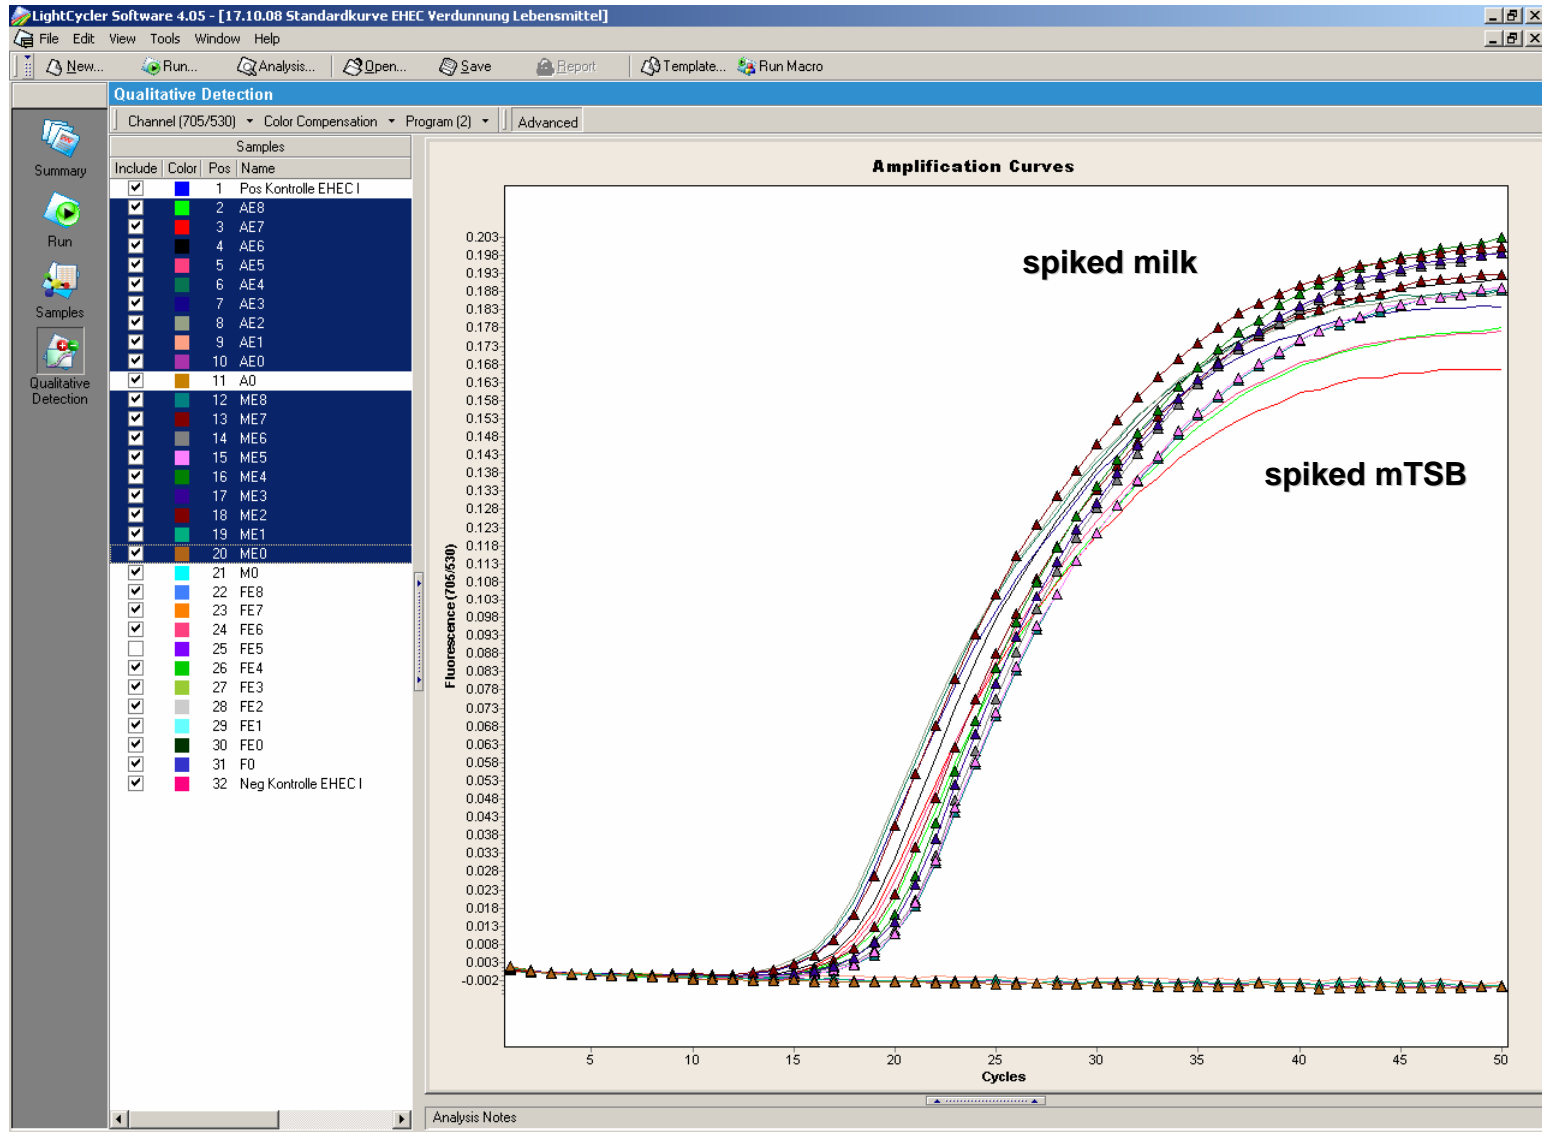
LightCycler Software 4.05 - [17.10.08 Standardkurve EHEC Verdunnung Lebensmittel]

File Edit View Tools Window Help

New... Run... Analysis... Open... Save Report Template... Run Macro

Qualitative Detection

Channel (705/530) Color Compensation Program (2) Advanced

Summary

Run

Samples

Qualitative Detection

Samples

| Include | Color | Pos | Name |
|---|---|---|---|
| ☑ | | 1 | Pos Kontrolle EHEC I |
| ☑ | | 2 | AE8 |
| ☑ | | 3 | AE7 |
| ☑ | | 4 | AE6 |
| ☑ | | 5 | AE5 |
| ☑ | | 6 | AE4 |
| ☑ | | 7 | AE3 |
| ☑ | | 8 | AE2 |
| ☑ | | 9 | AE1 |
| ☑ | | 10 | AE0 |
| ☑ | | 11 | A0 |
| ☑ | | 12 | ME8 |
| ☑ | | 13 | ME7 |
| ☑ | | 14 | ME6 |
| ☑ | | 15 | ME5 |
| ☑ | | 16 | ME4 |
| ☑ | | 17 | ME3 |
| ☑ | | 18 | ME2 |
| ☑ | | 19 | ME1 |
| ☑ | | 20 | ME0 |
| ☑ | | 21 | M0 |
| ☑ | | 22 | FE8 |
| ☑ | | 23 | FE7 |
| ☑ | | 24 | FE6 |
| ☐ | | 25 | FE5 |
| ☑ | | 26 | FE4 |
| ☑ | | 27 | FE3 |
| ☑ | | 28 | FE2 |
| ☑ | | 29 | FE1 |
| ☑ | | 30 | FE0 |
| ☑ | | 31 | F0 |
| ☑ | | 32 | Neg Kontrolle EHEC I |

Amplification Curves

spiked milk

spiked mTSB

Fluorescence (705/530)

0.203 0.198 0.193 0.188 0.183 0.178 0.173 0.168 0.163 0.158 0.153 0.148 0.143 0.138 0.133 0.128 0.123 0.118 0.113 0.108 0.103 0.098 0.093 0.088 0.083 0.078 0.073 0.068 0.063 0.058 0.053 0.048 0.043 0.038 0.033 0.028 0.023 0.018 0.013 0.008 0.003 -0.002

5 10 15 20 25 30 35 40 45 50

Cycles

Analysis Notes